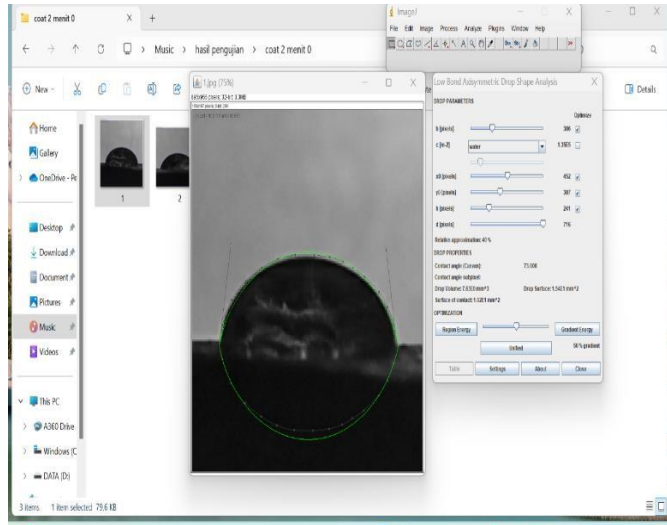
coat 2 menit 0

Music > hasil pengujian > coat 2 menit 0

New

Details

Home
Gallery
OneDrive - Pe
Desktop
Download
Document
Pictures
Music
Videos
This PC
A360 Drive
Windows (C
DATA (D:)

1
2

3 items 1 item selected 79.6 KB

ImageJ
File Edit Image Process Analyze Plugins Window Help

1.jpg (75%)
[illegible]

Low Bond Axisymmetric Drop Shape Analysis
DROP PARAMETERS
Optimize
b [pixels] 306
c [m-2] water 1.3565
x0 [pixels] 452
y0 [pixels] 307
h [pixels] 241
d [pixels] 716
Relative approximation: 47 %
DROP PROPERTIES
Contact angle (Current): 73.000
Contact angle (subpixel):
Drop Volume: 7.633 mm^3 Drop Surface: 1.541 mm^2
Surface of contact: 1.421 mm^2
OPTIMIZATION
Region Energy Gradient Energy
Unified 50 % gradient
Table Settings About Close